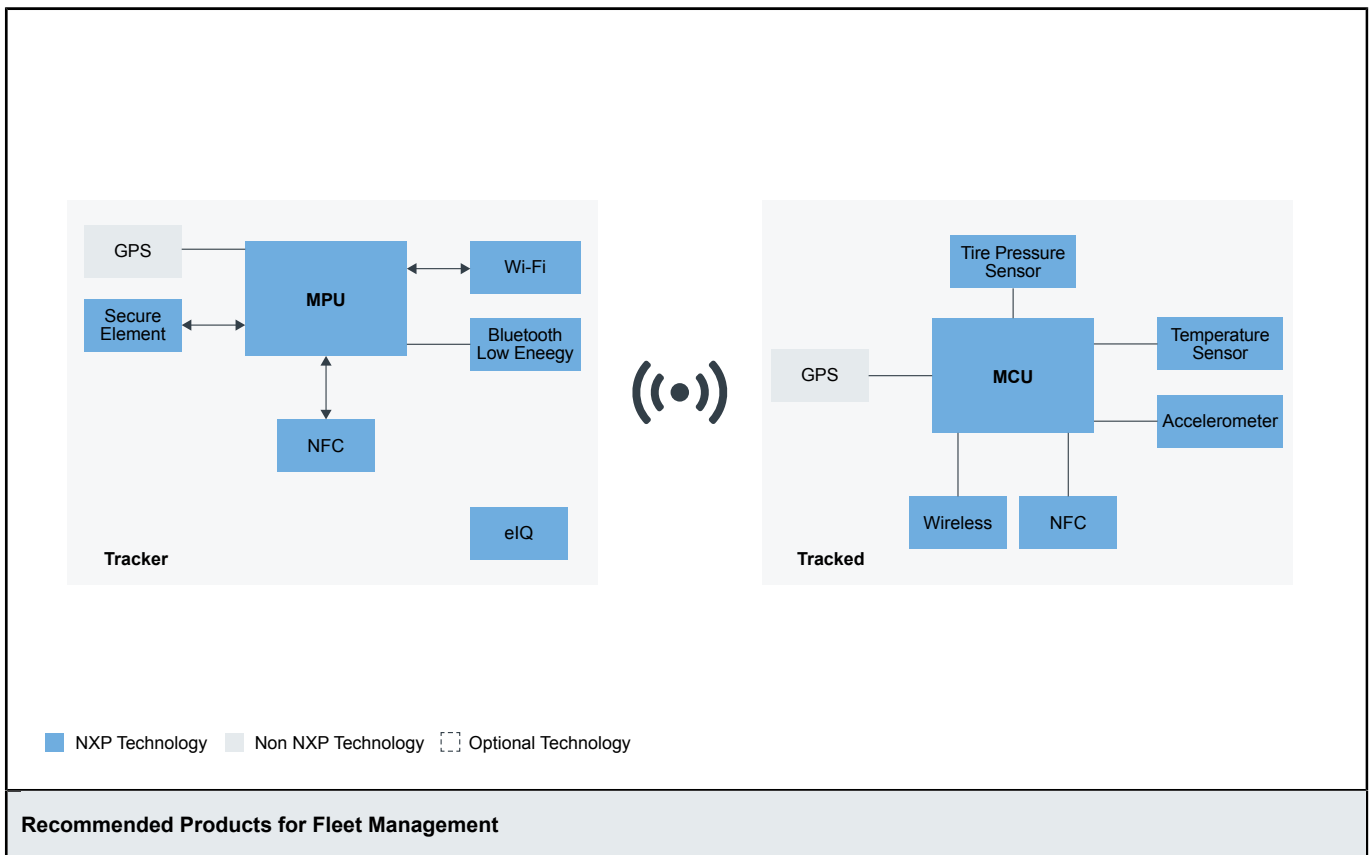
GPS

MPU

Wi-Fi

Secure Element

Bluetooth Low Eneegy

NFC

eIQ

Tracker

Tire Pressure Sensor

GPS

MCU

Temperature Sensor

Accelerometer

Wireless

NFC

Tracked

NXP Technology   Non NXP Technology   Optional Technology

Recommended Products for Fleet Management